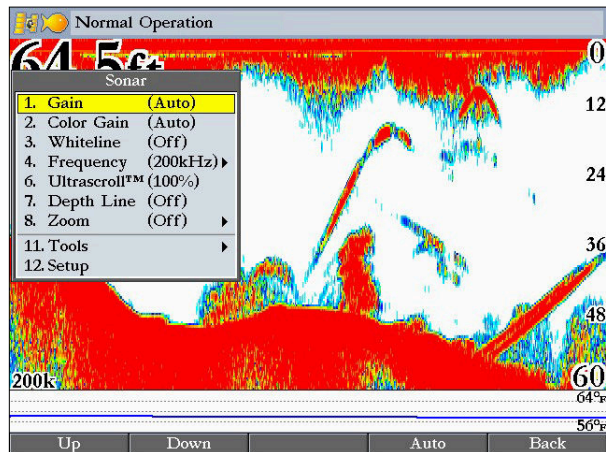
Normal Operation

64.5ft

Sonar

1. Gain (Auto)
2. Color Gain (Auto)
3. Whiteline (Off)
4. Frequency (200kHz)
6. Ultrascroll™ (100%)
7. Depth Line (Off)
8. Zoom (Off)

11. Tools
12. Setup

0
12
24
36
48
60

200k

64°F
56°F

Up | Down | | Auto | Back